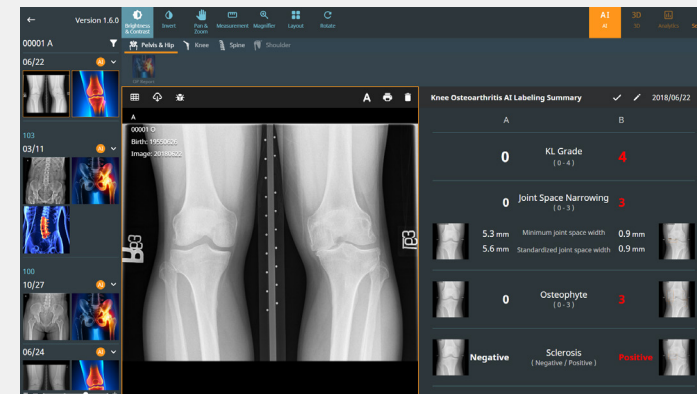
Version 1.6.0

Brightness & Contrast
Invert
Pan & Zoom
Measurement
Magnifier
Layout
Rotate

AI
AI
3D
3D
Analytics

00001 A

06/22
AI

103
03/11
AI

100
10/27
AI

06/24
AI

Pelvis & Hip
Knee
Spine
Shoulder

A

00001 O
Birth: 19550626
Image: 20180622

Knee Osteoarthritis AI Labeling Summary
2018/06/22

A
B

0
KL Grade
( 0 - 4 )
4

0
Joint Space Narrowing
( 0 - 3 )
3

5.3 mm
Minimum joint space width
0.9 mm

5.6 mm
Standardized joint space width
0.9 mm

0
Osteophyte
( 0 - 3 )
3

Negative
Sclerosis
( Negative / Positive )
Positive